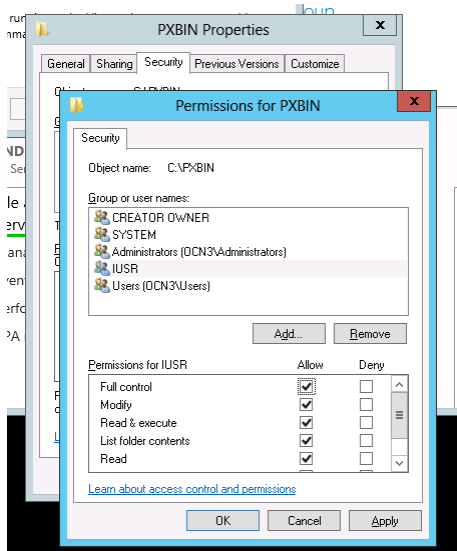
PXBIN Properties

General | Sharing | Security | Previous Versions | Customize

Permissions for PXBIN

Security

Object name: C:\PXBIN

Group or user names:

CREATOR OWNER
SYSTEM
Administrators (OCN3\Administrators)
IUSR
Users (OCN3\Users)

Add... Remove

| Permissions for IUSR | Allow | Deny |
|---|---|---|
| Full control | ✓ | |
| Modify | ✓ | |
| Read & execute | ✓ | |
| List folder contents | ✓ | |
| Read | ✓ | |

Learn about access control and permissions

OK Cancel Apply